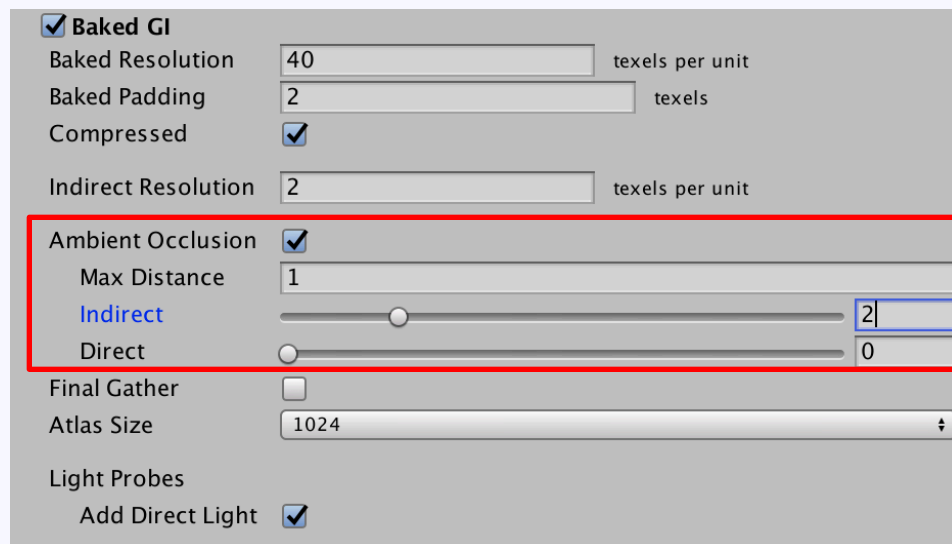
Baked GI
Baked Resolution 40 texels per unit
Baked Padding 2 texels
Compressed
Indirect Resolution 2 texels per unit
Ambient Occlusion
Max Distance 1
Indirect 2
Direct 0
Final Gather
Atlas Size 1024
Light Probes
Add Direct Light